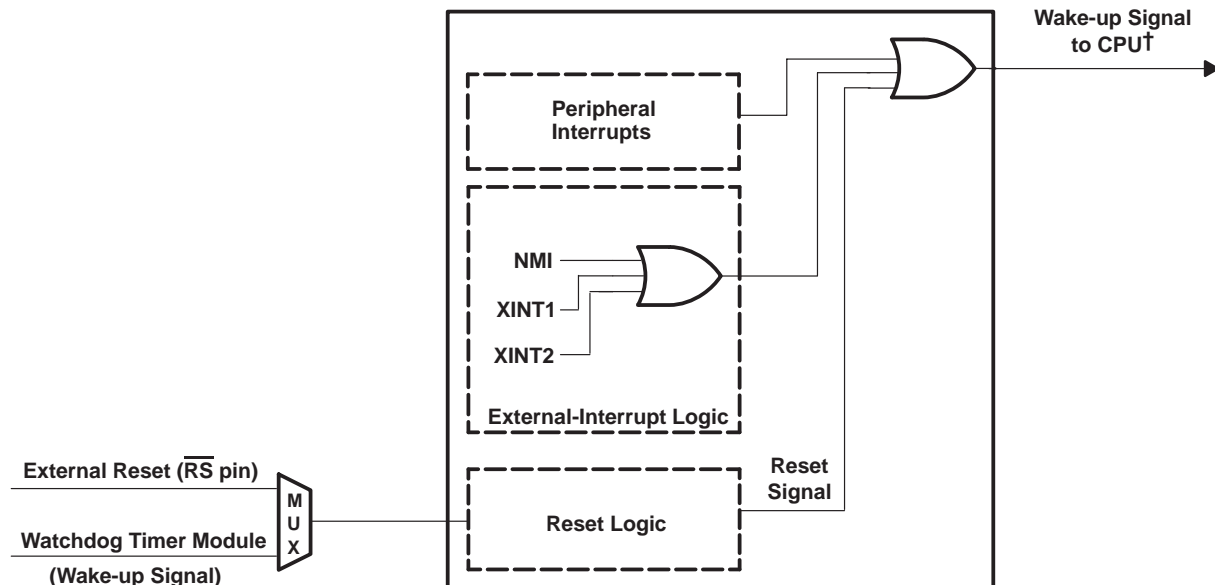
Wake-up Signal to CPU†

Peripheral Interrupts

NMI

XINT1

XINT2

External-Interrupt Logic

External Reset ($\overline{RS}$ pin)

M U X

Watchdog Timer Module

(Wake-up Signal)

Reset Logic

Reset Signal